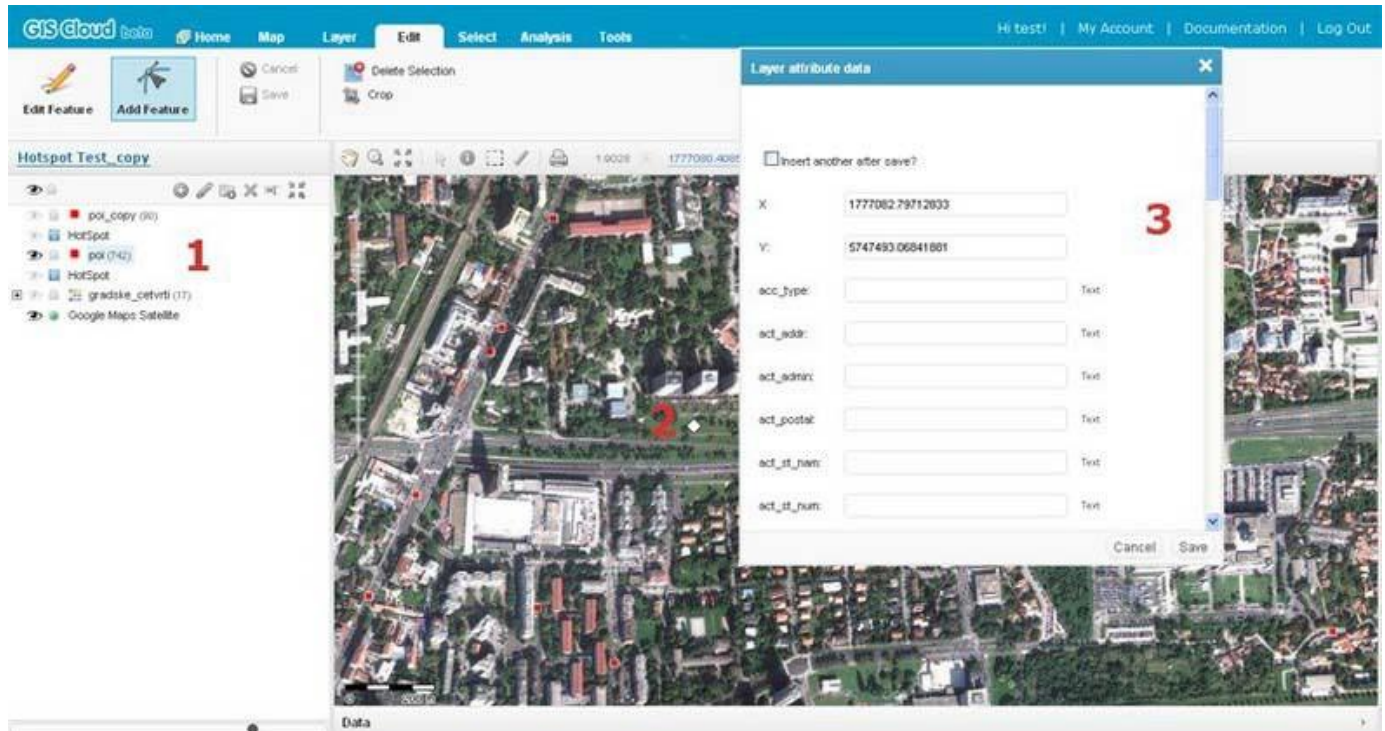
GIS Cloud beta Home Map Layer Edit Select Analysis Tools

Hi test! | My Account | Documentation | Log Out

Edit Feature Add Feature

Cancel
Save

Delete Selection
Crop

Hotspot Test_copy

1.9028 1777080.4065

poi_copy (90)
HotSpot
poi (742)
HotSpot
gradske_cetvrti (17)
Google Maps Satellite

1

2

Layer attribute data

Insert another after save?

X: 1777082.79712833

Y: 5747493.06841881

acc_type: Text

act_addr: Text

act_admin: Text

act_postal: Text

act_st_nam: Text

act_st_num: Text

3

Cancel Save

Data